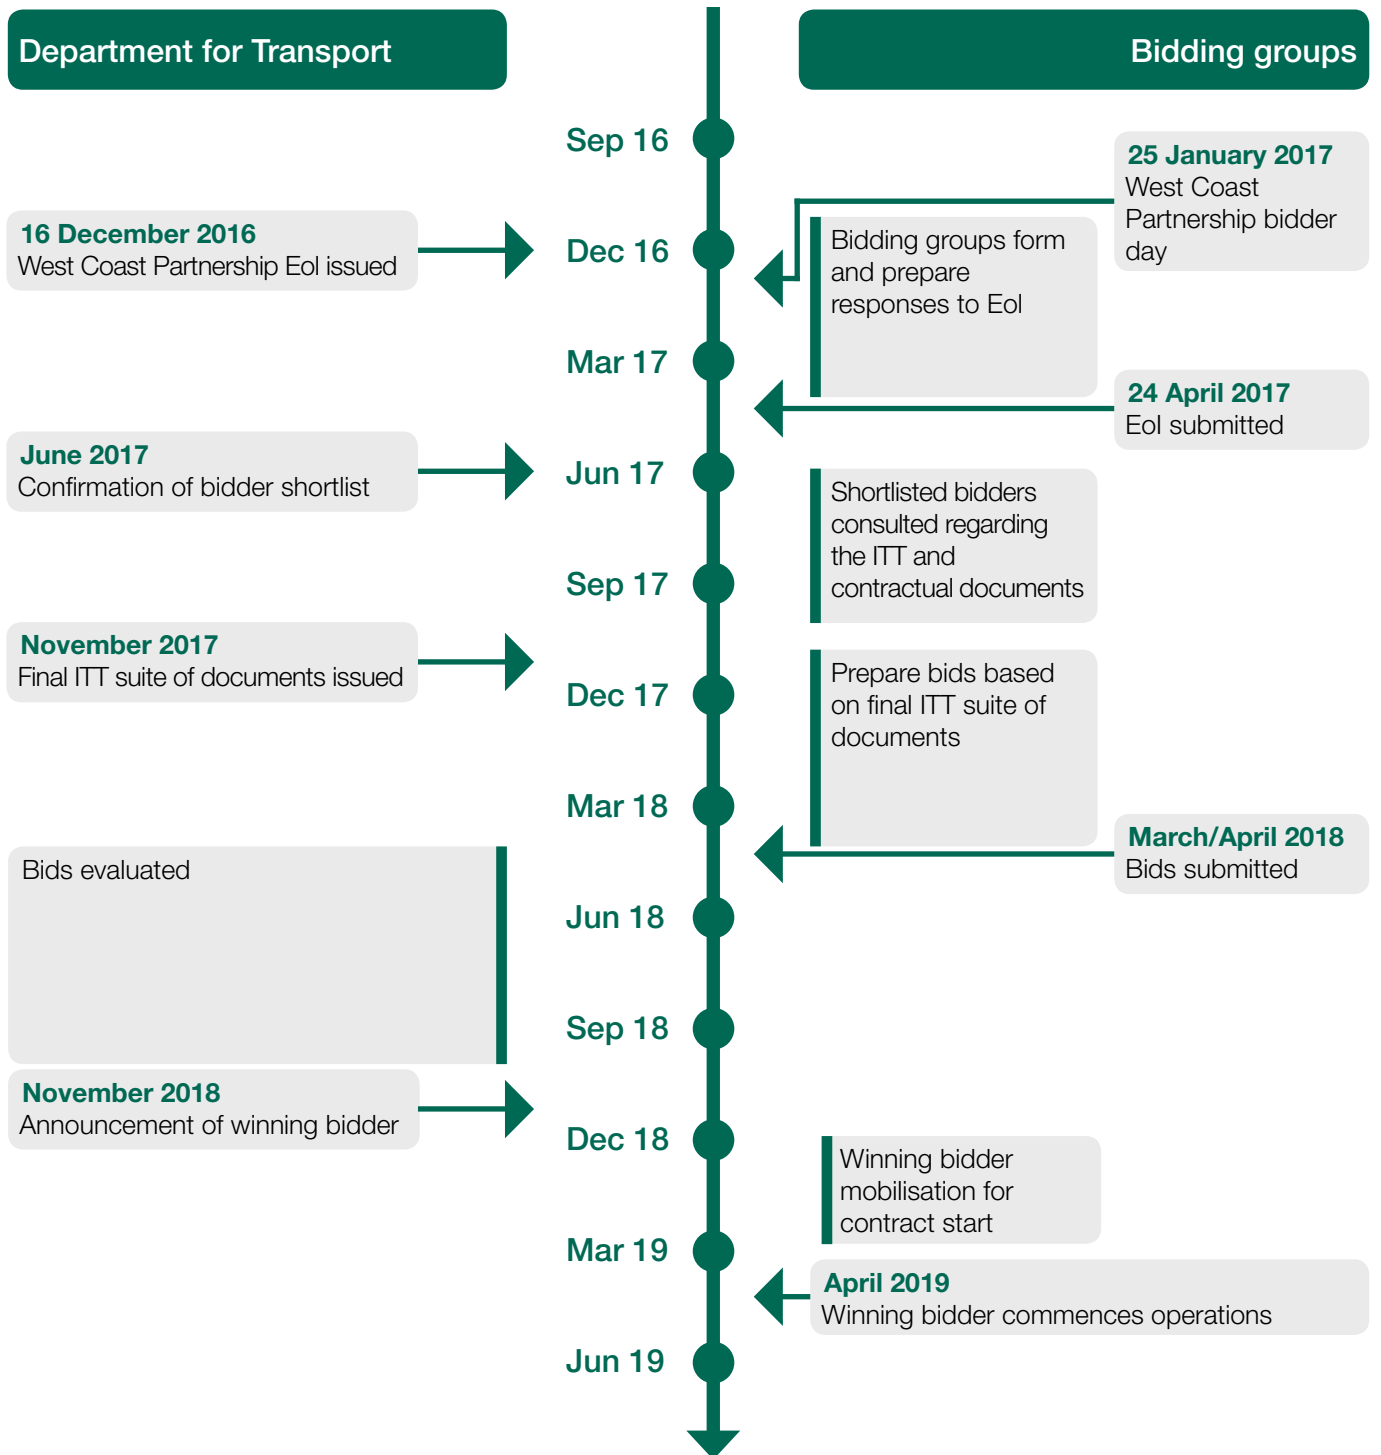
Department for Transport

Bidding groups

Sep 16

25 January 2017
West Coast Partnership bidder day

16 December 2016
West Coast Partnership EoI issued

Dec 16

Bidding groups form and prepare responses to EoI

Mar 17

24 April 2017
EoI submitted

June 2017
Confirmation of bidder shortlist

Jun 17

Shortlisted bidders consulted regarding the ITT and contractual documents

Sep 17

November 2017
Final ITT suite of documents issued

Dec 17

Prepare bids based on final ITT suite of documents

Mar 18

March/April 2018
Bids submitted

Bids evaluated

Jun 18

Sep 18

November 2018
Announcement of winning bidder

Dec 18

Winning bidder mobilisation for contract start

Mar 19

April 2019
Winning bidder commences operations

Jun 19